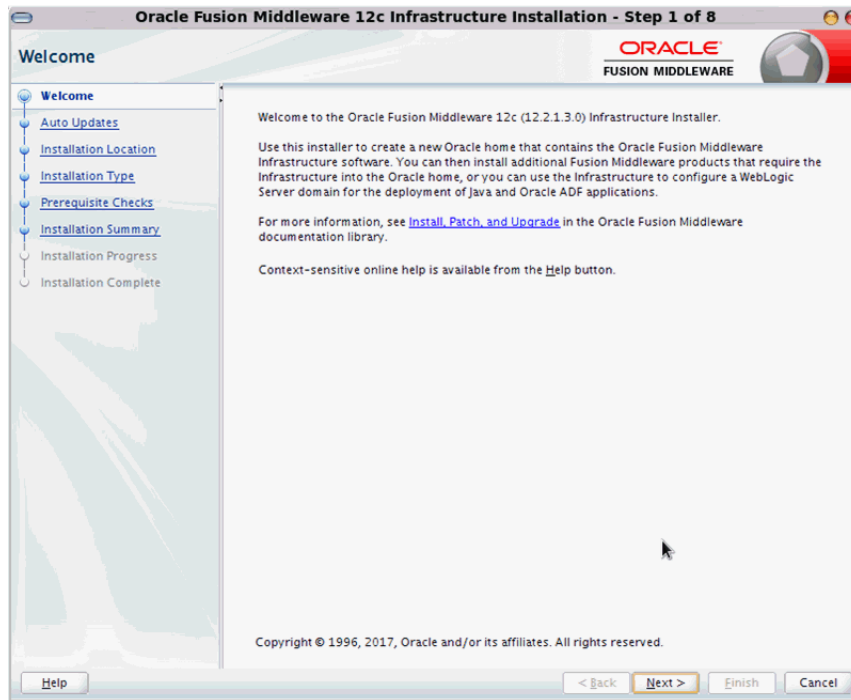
Oracle Fusion Middleware 12c Infrastructure Installation - Step 1 of 8

Welcome

ORACLE
FUSION MIDDLEWARE

Welcome
Auto Updates
Installation Location
Installation Type
Prerequisite Checks
Installation Summary
Installation Progress
Installation Complete

Welcome to the Oracle Fusion Middleware 12c (12.2.1.3.0) Infrastructure Installer.

Use this installer to create a new Oracle home that contains the Oracle Fusion Middleware Infrastructure software. You can then install additional Fusion Middleware products that require the Infrastructure into the Oracle home, or you can use the Infrastructure to configure a WebLogic Server domain for the deployment of Java and Oracle ADF applications.

For more information, see Install, Patch, and Upgrade in the Oracle Fusion Middleware documentation library.

Context-sensitive online help is available from the Help button.

Copyright © 1996, 2017, Oracle and/or its affiliates. All rights reserved.

Help

< Back

Next >

Finish

Cancel